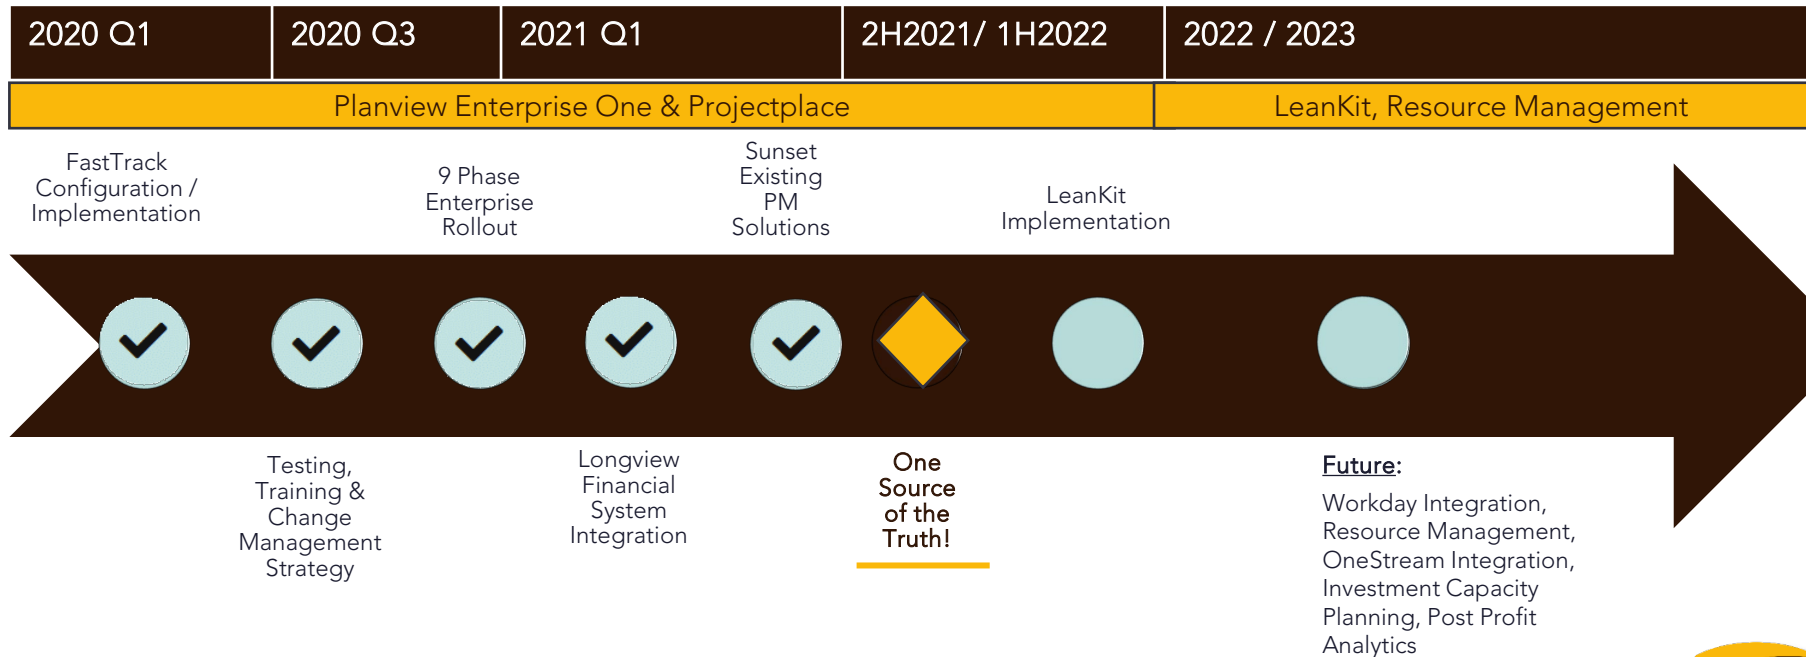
| 2020 Q1 | 2020 Q3 | 2021 Q1 | 2H2021/ 1H2022 | 2022 / 2023 |
|---|---|---|---|---|

Planview Enterprise One & Projectplace

LeanKit, Resource Management

FastTrack Configuration / Implementation

9 Phase Enterprise Rollout

Sunset Existing PM Solutions

LeanKit Implementation

Testing, Training & Change Management Strategy

Longview Financial System Integration

One Source of the Truth!

Future:

Workday Integration, Resource Management, OneStream Integration, Investment Capacity Planning, Post Profit Analytics